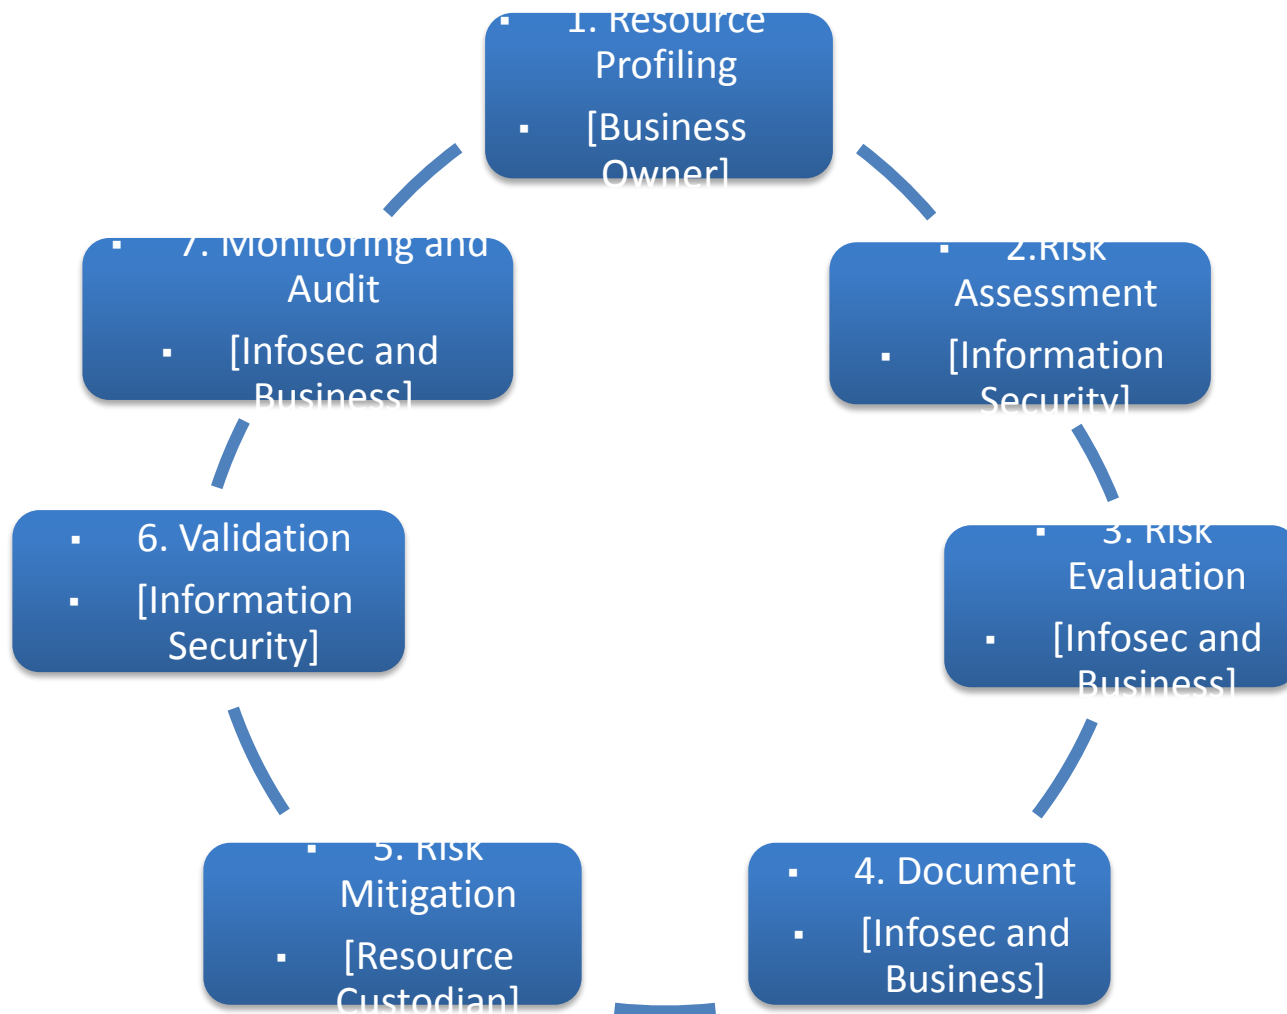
▪ 1. Resource Profiling

▪ [Business Owner]

▪ 2.Risk Assessment

▪ [Information Security]

▪ 3. Risk Evaluation

▪ [Infosec and Business]

▪ 4. Document

▪ [Infosec and Business]

▪ 5. Risk Mitigation

▪ [Resource Custodian]

▪ 6. Validation

▪ [Information Security]

▪ 7. Monitoring and Audit

▪ [Infosec and Business]